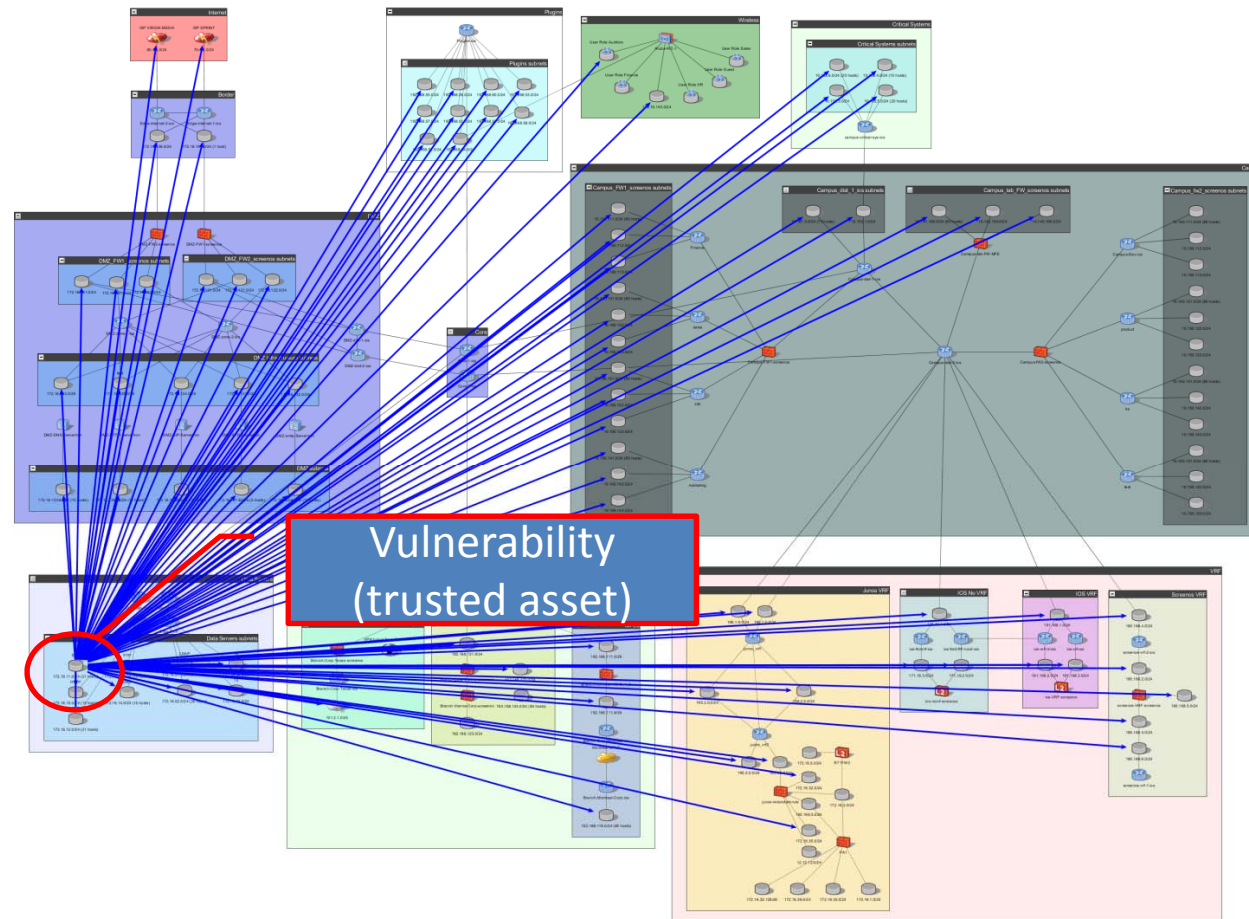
Internet

Border

Plugins

Plugins subnets

Wireless

Critical Systems

Critical Systems subnets

Campus_FW1_screenos subnets

Campus_dist_1_ios subnets

Campus_lab_FW_screenos subnets

Campus_fw2_screenos subnets

DMZ_FW1_screenos subnets

DMZ_FW2_screenos subnets

Core

Vulnerability (trusted asset)

Data Servers subnets

Junos VRF

IOS No VRF

IOS VRF

Screenos VRF

VRF